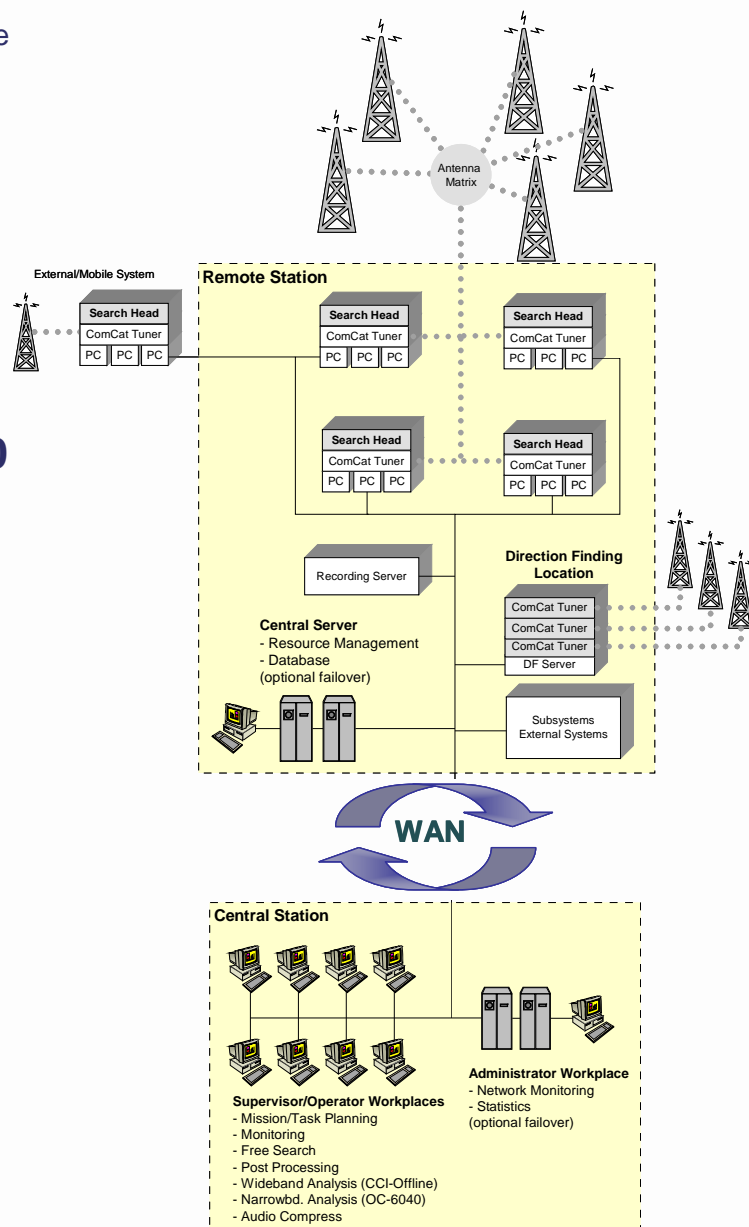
e

Antenna Matrix

External/Mobile System

Search Head
ComCat Tuner
PC PC PC

Remote Station

Search Head
ComCat Tuner
PC PC PC

Search Head
ComCat Tuner
PC PC PC

Search Head
ComCat Tuner
PC PC PC

Search Head
ComCat Tuner
PC PC PC

o

Recording Server

Direction Finding Location

ComCat Tuner
ComCat Tuner
ComCat Tuner
DF Server

Central Server
- Resource Management
- Database
(optional failover)

Subsystems
External Systems

WAN

Central Station

Administrator Workplace
- Network Monitoring
- Statistics
(optional failover)

Supervisor/Operator Workplaces
- Mission/Task Planning
- Monitoring
- Free Search
- Post Processing
- Wideband Analysis (CCI-Offline)
- Narrowbd. Analysis (OC-6040)
- Audio Compress